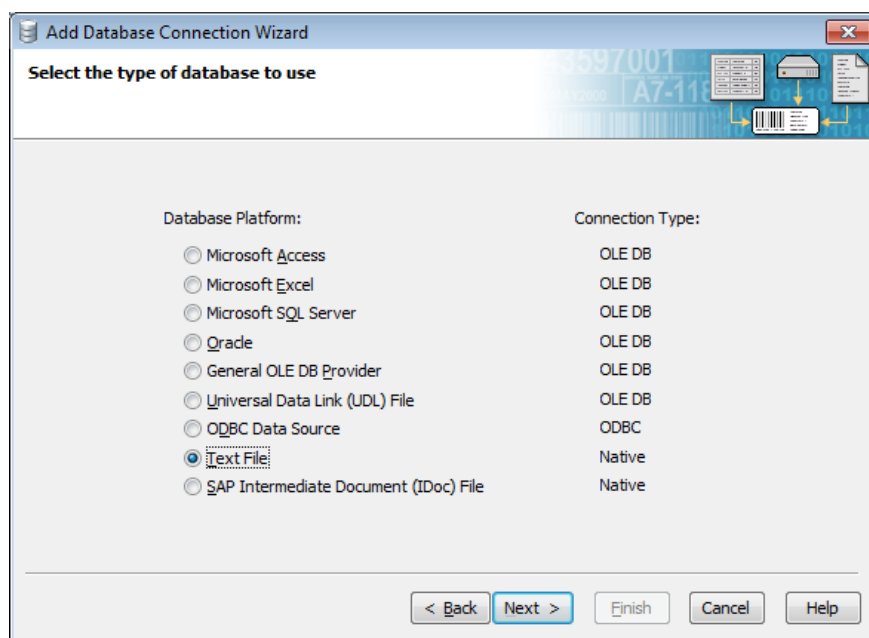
Add Database Connection Wizard

Select the type of database to use

Database Platform:

Connection Type:

| Database Platform | Connection Type |
|---|---|
| Microsoft Access | OLE DB |
| Microsoft Excel | OLE DB |
| Microsoft SQL Server | OLE DB |
| Oracle | OLE DB |
| General OLE DB Provider | OLE DB |
| Universal Data Link (UDL) File | OLE DB |
| ODBC Data Source | ODBC |
| Text File | Native |
| SAP Intermediate Document (IDoc) File | Native |

< Back Next > Finish Cancel Help